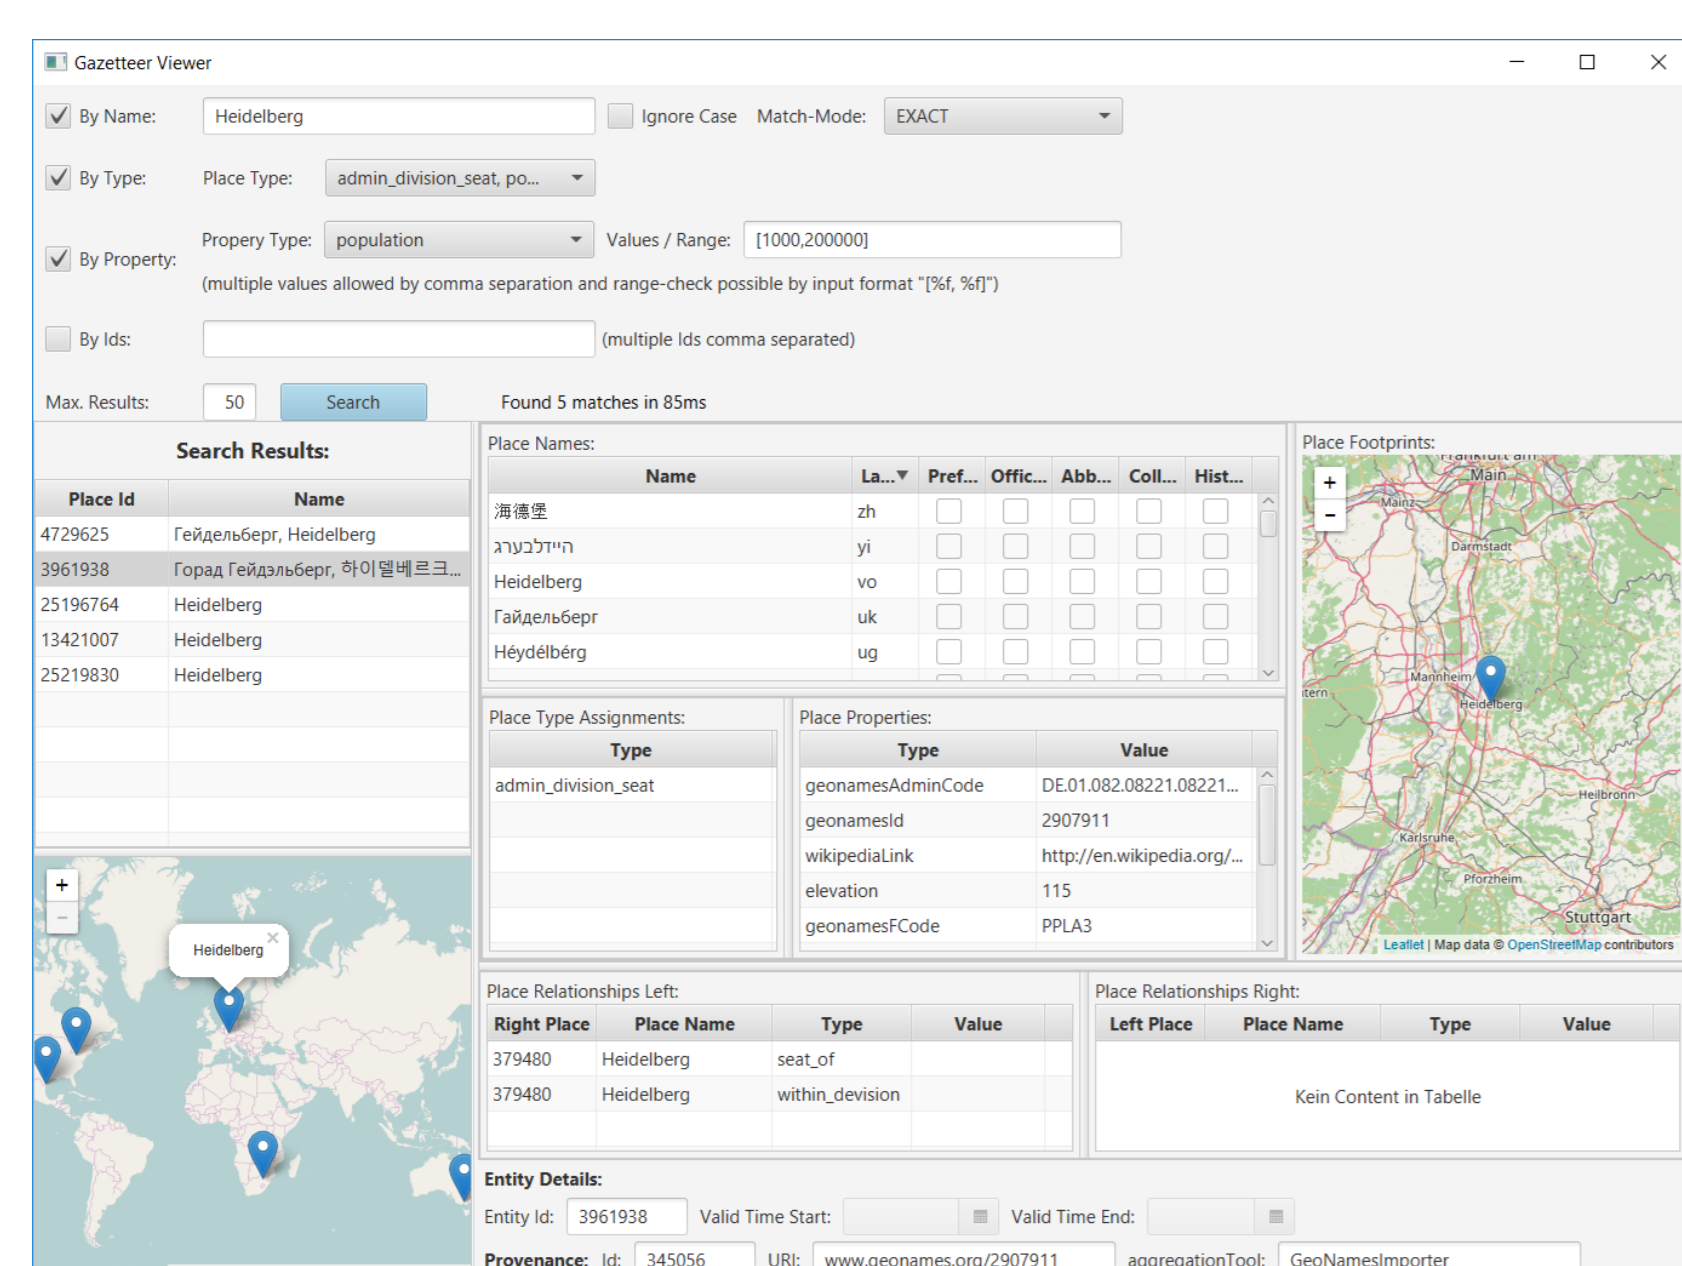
Gazetteer Viewer

By Name: Heidelberg Ignore Case Match-Mode: EXACT

By Type: Place Type: admin_division_seat, po...

By Property: Propery Type: population Values / Range: [1000,200000]
(multiple values allowed by comma separation and range-check possible by input format "[%f, %f]")

By Ids: (multiple Ids comma separated)

Max. Results: 50 Search Found 5 matches in 85ms

Search Results:

| Place Id | Name |
|---|---|
| 4729625 | Гейдельберг, Heidelberg |
| 3961938 | Горад Гейдэльберг, 하이델베르크... |
| 25196764 | Heidelberg |
| 13421007 | Heidelberg |
| 25219830 | Heidelberg |

+
-
Heidelberg

Place Names:

| Name | La... | Pref... | Offic... | Abb... | Coll... | Hist... |
|---|---|---|---|---|---|---|
| 海德堡 | zh | | | | | |
| הײַדלבערג | yi | | | | | |
| Heidelberg | vo | | | | | |
| Гайдельберг | uk | | | | | |
| Héydélbérg | ug | | | | | |

Place Footprints:
+
-
Frankfurt am Main
Mainz
Darmstadt
Mannheim
Heidelberg
Heilbronn
Karlsruhe
Pforzheim
Stuttgart
Leaflet | Map data © OpenStreetMap contributors

Place Type Assignments:

| Type |
|---|
| admin_division_seat |

Place Properties:

| Type | Value |
|---|---|
| geonamesAdminCode | DE.01.082.08221.08221... |
| geonamesId | 2907911 |
| wikipediaLink | http://en.wikipedia.org/... |
| elevation | 115 |
| geonamesFCode | PPLA3 |

Place Relationships Left:

| Right Place | Place Name | Type | Value |
|---|---|---|---|
| 379480 | Heidelberg | seat_of | |
| 379480 | Heidelberg | within_devision | |

Place Relationships Right:

| Left Place | Place Name | Type | Value |
|---|---|---|---|

Kein Content in Tabelle

Entity Details:
Entity Id: 3961938 Valid Time Start: Valid Time End:
Provenance: Id: 345056 URI: www.geonames.org/2907911 aggregationTool: GeoNamesImporter